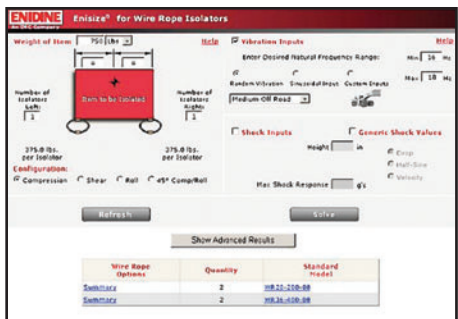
ENIDINE An ITT Company Enisize® for Wire Rope Isolators

Weight of Item 750 lbs Help

Number of Isolators Left: 1

Item to be Isolated

Number of Isolators Right: 1

375.0 lbs. per Isolator

375.0 lbs. per Isolator

Configuration:

Compression Shear Roll 45° Comp/Roll

Vibration Inputs Help

Enter Desired Natural Frequency Range: Min 16 Hz Max 18 Hz

Random Vibration Sinusoidal Input Custom Inputs

Medium Off Road

Shock Inputs Generic Shock Values

Height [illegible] in

Drop

Half-Sine

Velocity

Max Shock Response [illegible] g's

Refresh

Solve

Show Advanced Results

| Wire Rope Options | Quantity | Standard Model |
|---|---|---|
| Summary | 2 | HR32-200-08 |
| Summary | 2 | HR36-400-08 |